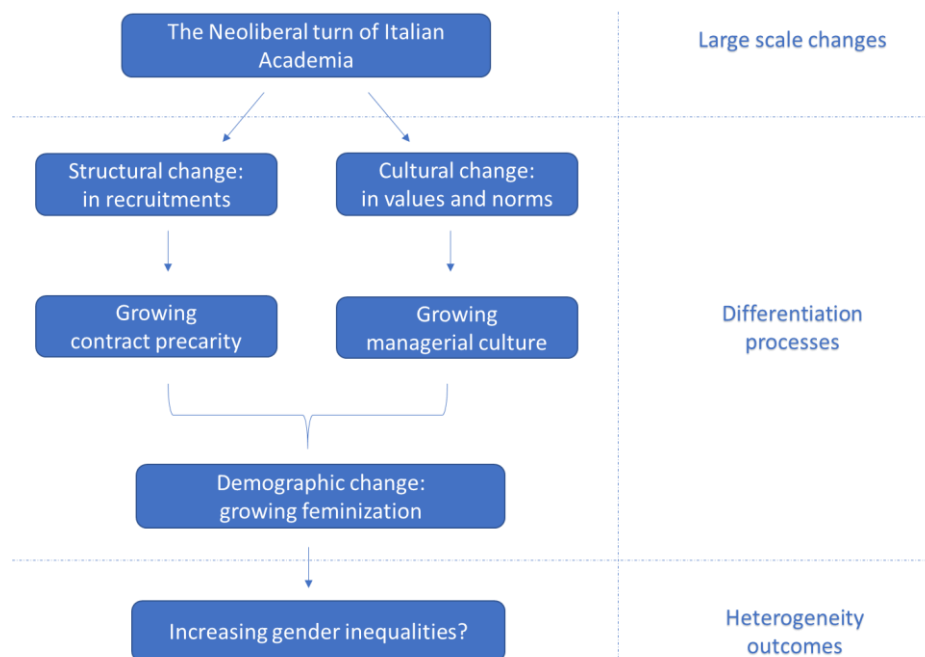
The Neoliberal turn of Italian Academia

Large scale changes

Structural change: in recruitments

Cultural change: in values and norms

Growing contract precarity

Growing managerial culture

Differentiation processes

Demographic change: growing feminization

Increasing gender inequalities?

Heterogeneity outcomes